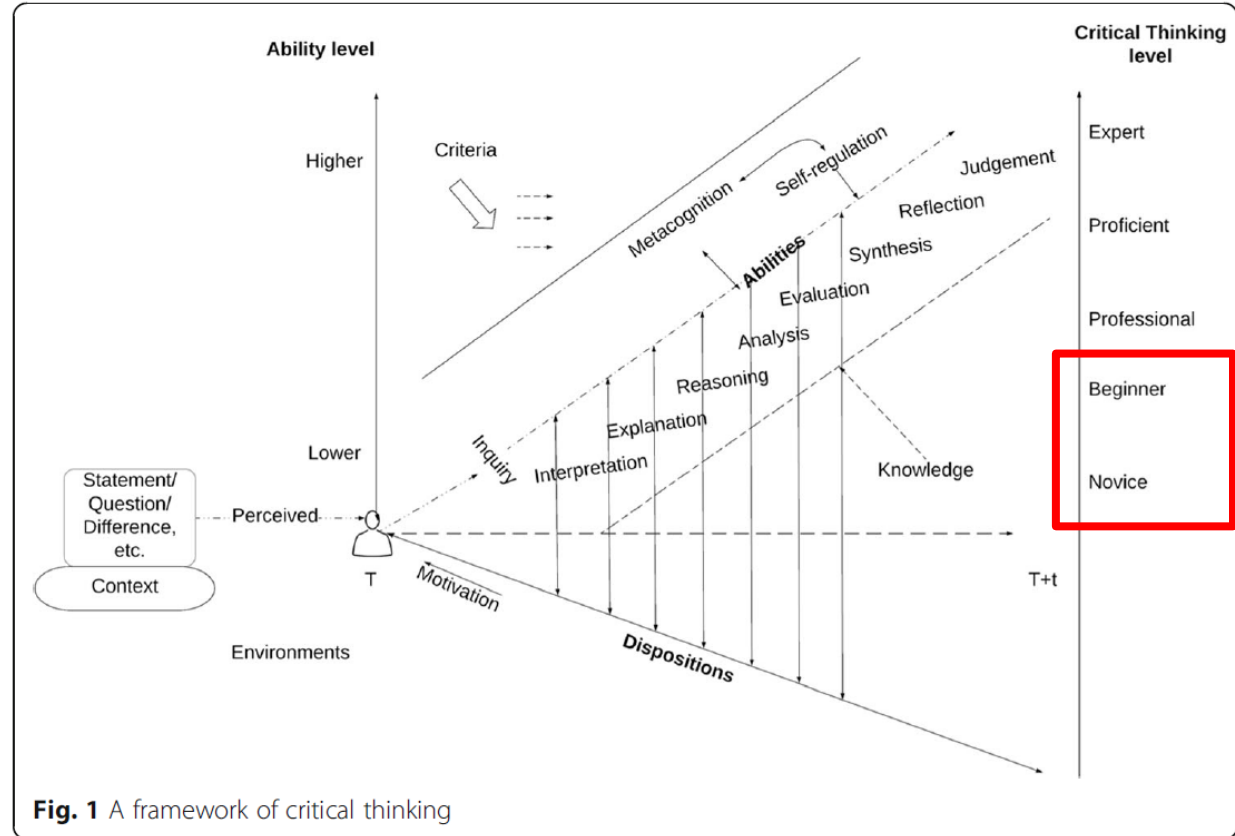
Ability level

Critical Thinking level

Higher

Criteria

Metacognition

Self-regulation

Judgement

Reflection

Synthesis

Abilities

Evaluation

Analysis

Reasoning

Explanation

Interpretation

Inquiry

Lower

Knowledge

Expert

Proficient

Professional

Beginner

Novice

Statement/ Question/ Difference, etc.

Context

Perceived

T

Motivation

T+t

Environments

Dispositions

Fig. 1 A framework of critical thinking